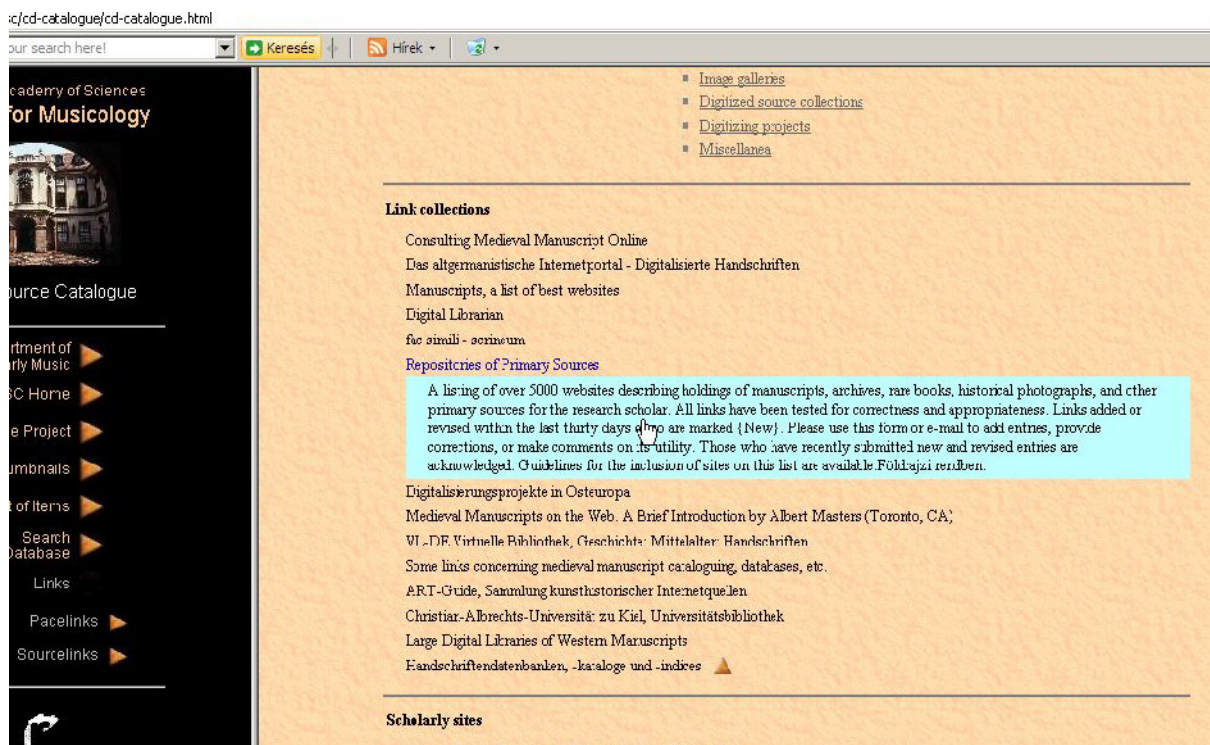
:c/cd-catalogue/cd-catalogue.html

our search here!

Keresés

Hírek

cademy of Sciences
for Musicology

urce Catalogue

rtment of
rly Music

C Home

e Project

umbnails

of Items

Search
Database

Links

Pacelinks

Sourcelinks

Image galleries
Digitized source collections
Digitizing projects
Miscellanea

Link collections

Consulting Medieval Manuscript Online
Das altgermanistische Internetportal - Digitalisierte Handschriften
Manuscripts, a list of best websites
Digital Librarian
fac simili - scrineum
Repositories of Primary Sources

A listing of over 5000 websites describing holdings of manuscripts, archives, rare books, historical photographs, and other primary sources for the research scholar. All links have been tested for correctness and appropriateness. Links added or revised within the last thirty days also are marked {New}. Please use this form or e-mail to add entries, provide corrections, or make comments on its utility. Those who have recently submitted new and revised entries are acknowledged. Guidelines for the inclusion of sites on this list are available.Földrajzi rendben.

Digitalisierungsprojekte in Osteuropa
Medieval Manuscripts on the Web. A Brief Introduction by Albert Masters (Toronto, CA)
VL-DE Virtuelle Bibliothek, Geschichte: Mittelalter: Handschriften
Some links concerning medieval manuscript cataloguing, databases, etc.
ART-Guide, Sammlung kunsthistorischer Internetquellen
Christian-Albrechts-Universität zu Kiel, Universitätsbibliothek
Large Digital Libraries of Western Manuscripts
Handschriftendatenbanken, -kataloge und -indices

Scholarly sites